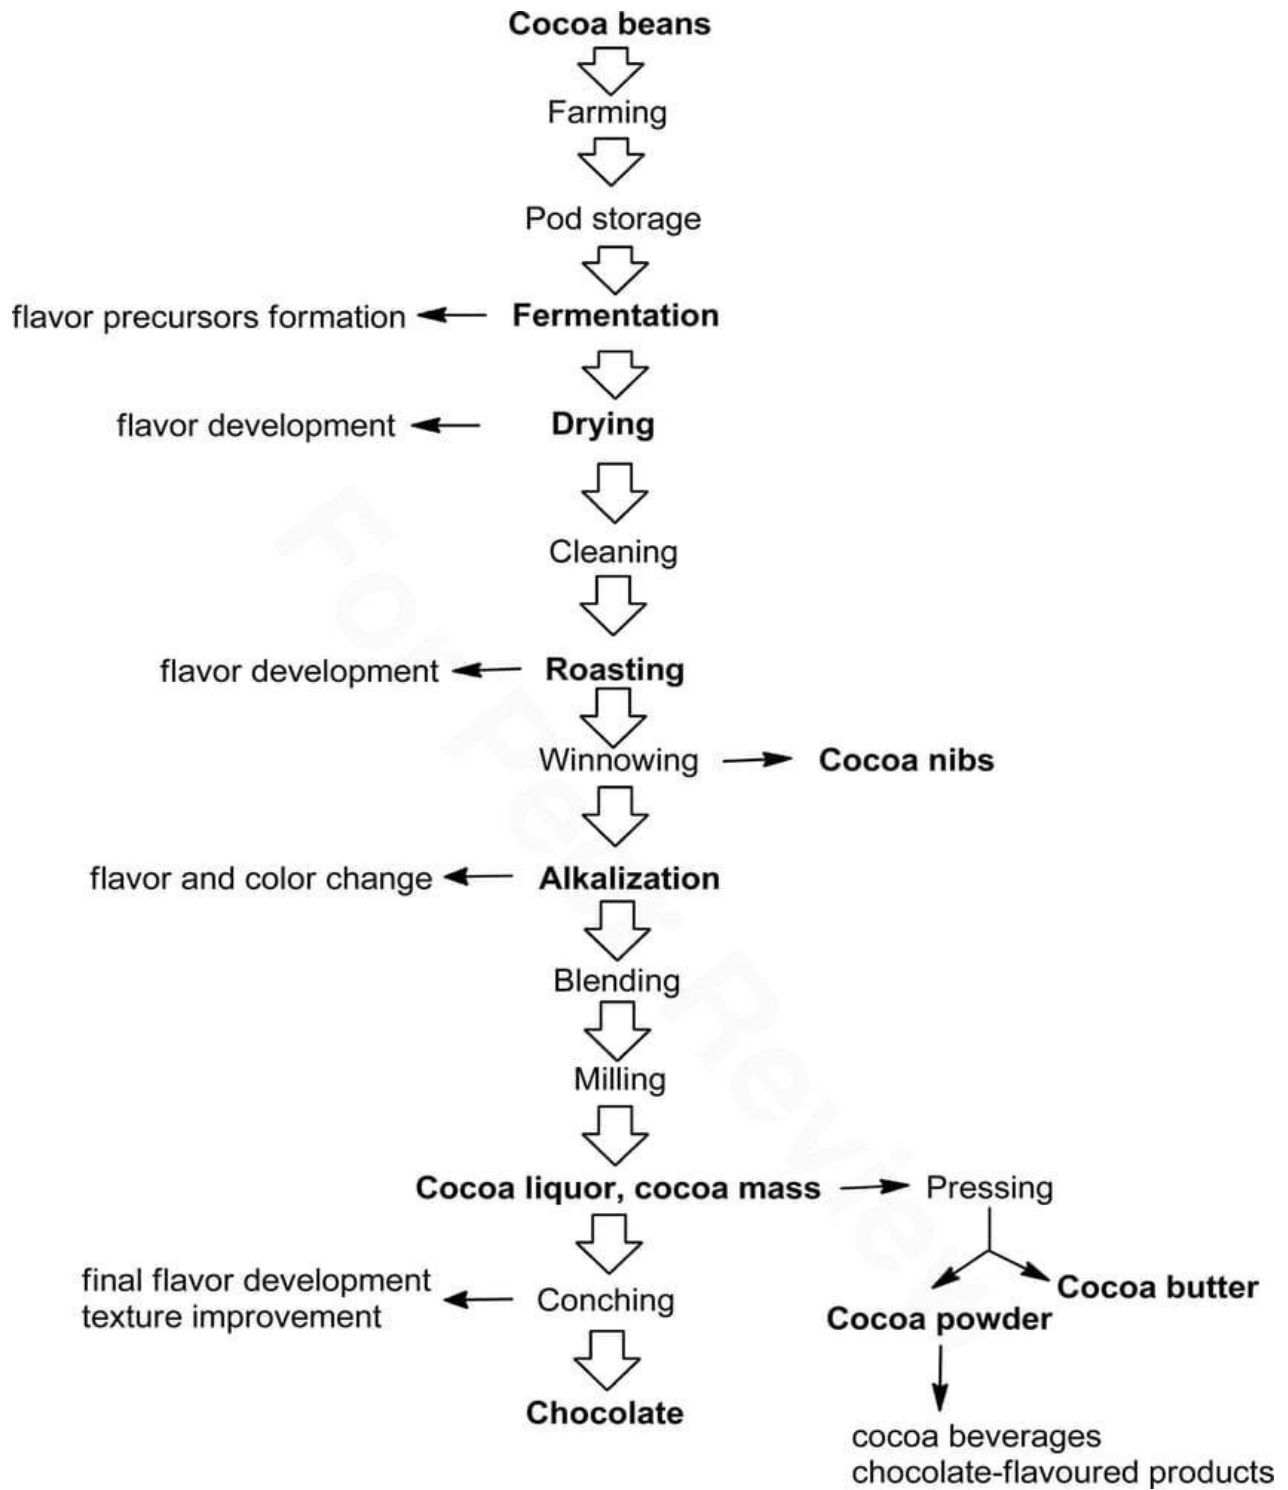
Cocoa beans

Farming

Pod storage

flavor precursors formation
Fermentation

flavor development
Drying

Cleaning

flavor development
Roasting

Winnowing
Cocoa nibs

flavor and color change
Alkalization

Blending

Milling

Cocoa liquor, cocoa mass
Pressing

Cocoa butter
Cocoa powder

final flavor development
texture improvement
Conching

Chocolate

cocoa beverages
chocolate-flavoured products

For Peer Review